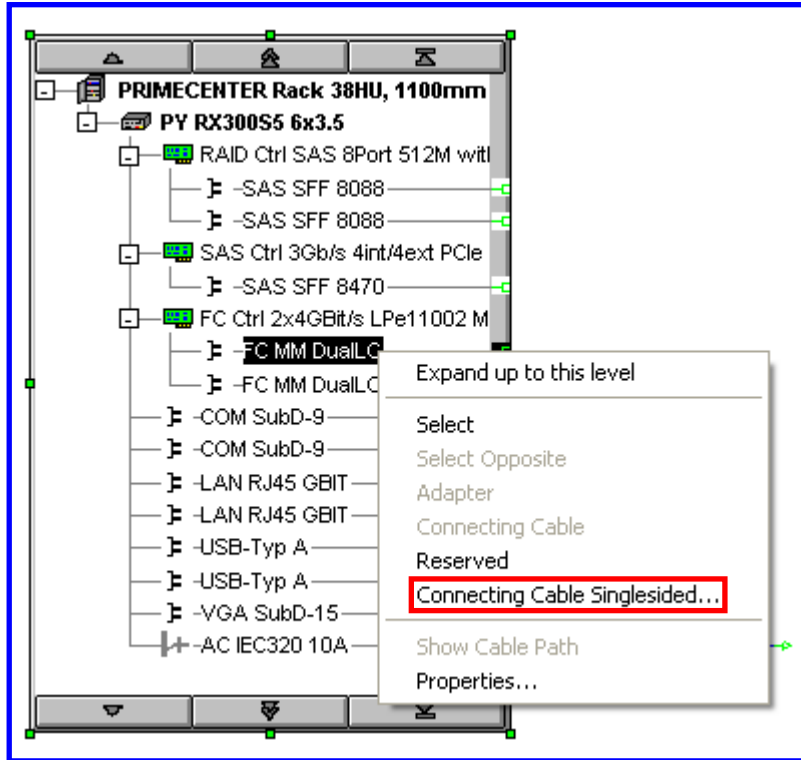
PRIMECENTER Rack 38HU, 1100mm
PY RX300S5 6x3.5
RAID Ctrl SAS 8Port 512M wit
-SAS SFF 8088
-SAS SFF 8088
SAS Ctrl 3Gb/s 4int/4ext PCIe
-SAS SFF 8470
FC Ctrl 2x4GBit/s LPe11002 M
-FC MM DualLC
-FC MM DualLC
-COM SubD-9
-COM SubD-9
-LAN RJ45 GBIT
-LAN RJ45 GBIT
-USB-Typ A
-USB-Typ A
-VGA SubD-15
-AC IEC320 10A

Expand up to this level
Select
Select Opposite
Adapter
Connecting Cable
Reserved
Connecting Cable Singlesided...
Show Cable Path
Properties...